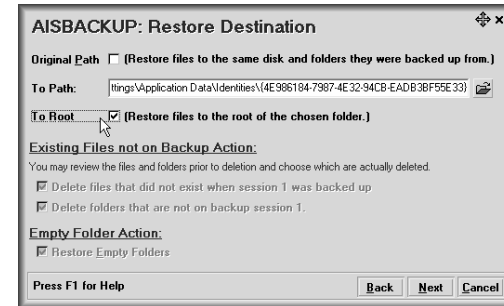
AISBACKUP: Restore Destination

Original Path (Restore files to the same disk and folders they were backed up from.)

To Path: ttings\Application Data\Identities\{4E986184-7987-4E32-94CB-EADB3BF55E33}

To Root (Restore files to the root of the chosen folder.)

Existing Files not on Backup Action:

You may review the files and folders prior to deletion and choose which are actually deleted.

Delete files that did not exist when session 1 was backed up

Delete folders that are not on backup session 1.

Empty Folder Action:

Restore Empty Folders

Press F1 for Help

Back Next Cancel